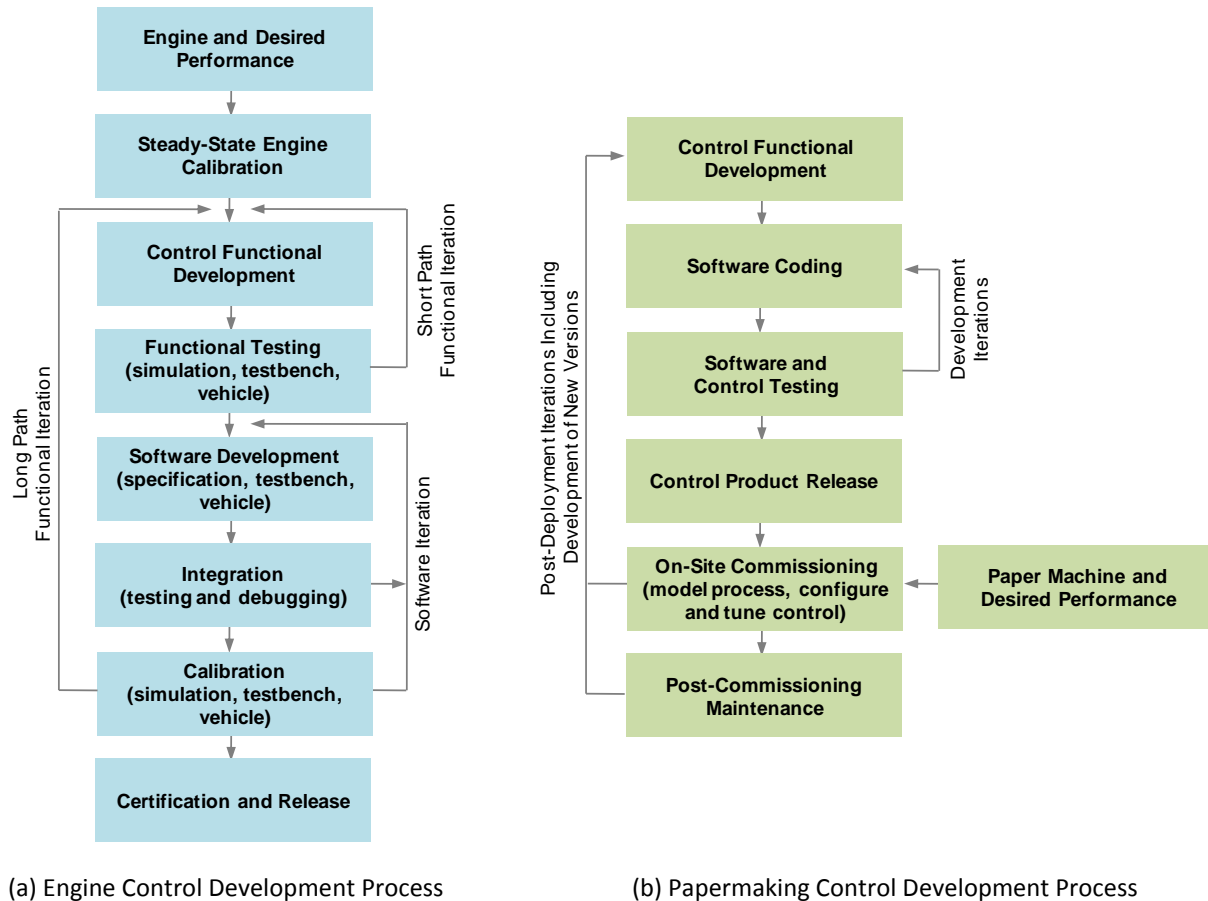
Engine and Desired Performance

Steady-State Engine Calibration

Control Functional Development

Functional Testing (simulation, testbench, vehicle)

Software Development (specification, testbench, vehicle)

Integration (testing and debugging)

Calibration (simulation, testbench, vehicle)

Certification and Release

Long Path Functional Iteration

Short Path Functional Iteration

Software Iteration

Control Functional Development

Software Coding

Software and Control Testing

Control Product Release

On-Site Commissioning (model process, configure and tune control)

Post-Commissioning Maintenance

Paper Machine and Desired Performance

Development Iterations

Post-Deployment Iterations Including Development of New Versions

(a) Engine Control Development Process

(b) Papermaking Control Development Process